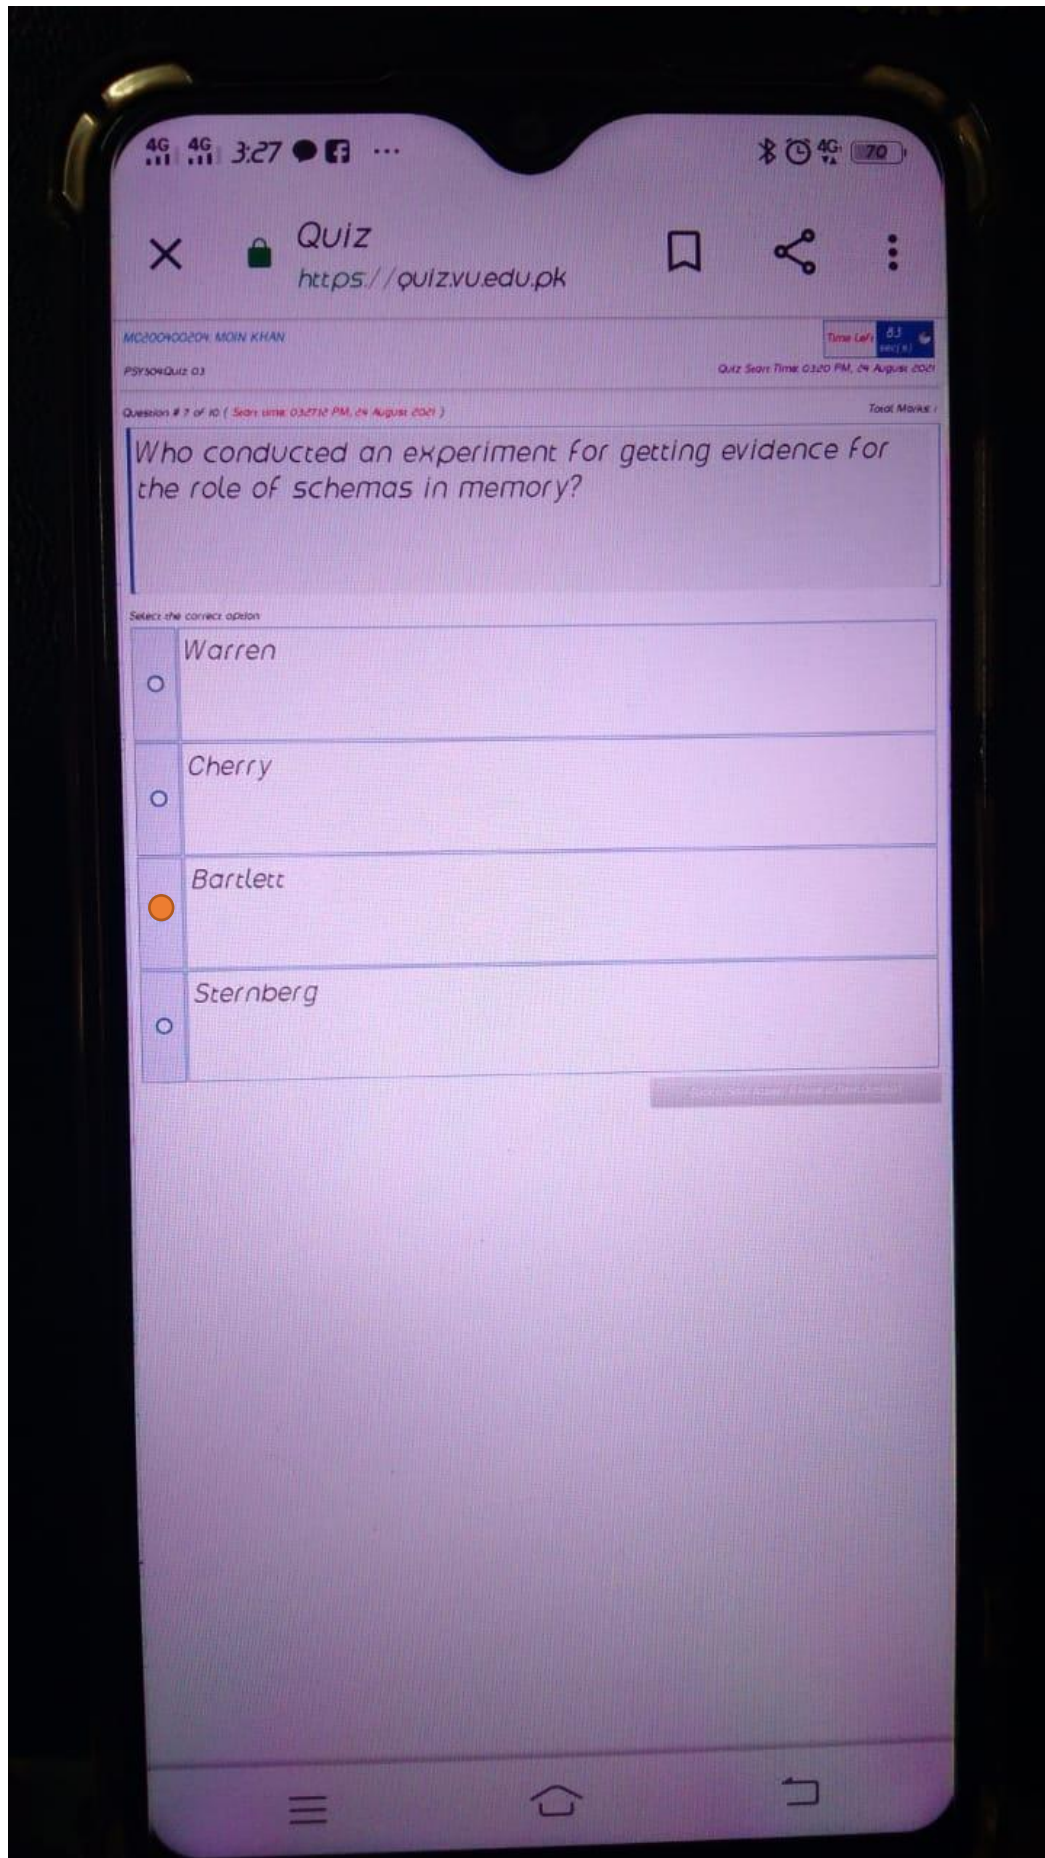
4G 4G 3:27 ···

70

Quiz
https://quiz.vu.edu.pk

MC200400204 MOIN KHAN

Time Left 83 sec(s)

PSY504Quiz 03

Quiz Start Time: 03:20 PM, 24 August 2021

Question # 7 of 10 ( Start time: 03:27:10 PM, 24 August 2021 )

Total Marks: 1

Who conducted an experiment for getting evidence for the role of schemas in memory?

Select the correct option

Warren

Cherry

Bartlett

Sternberg

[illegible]